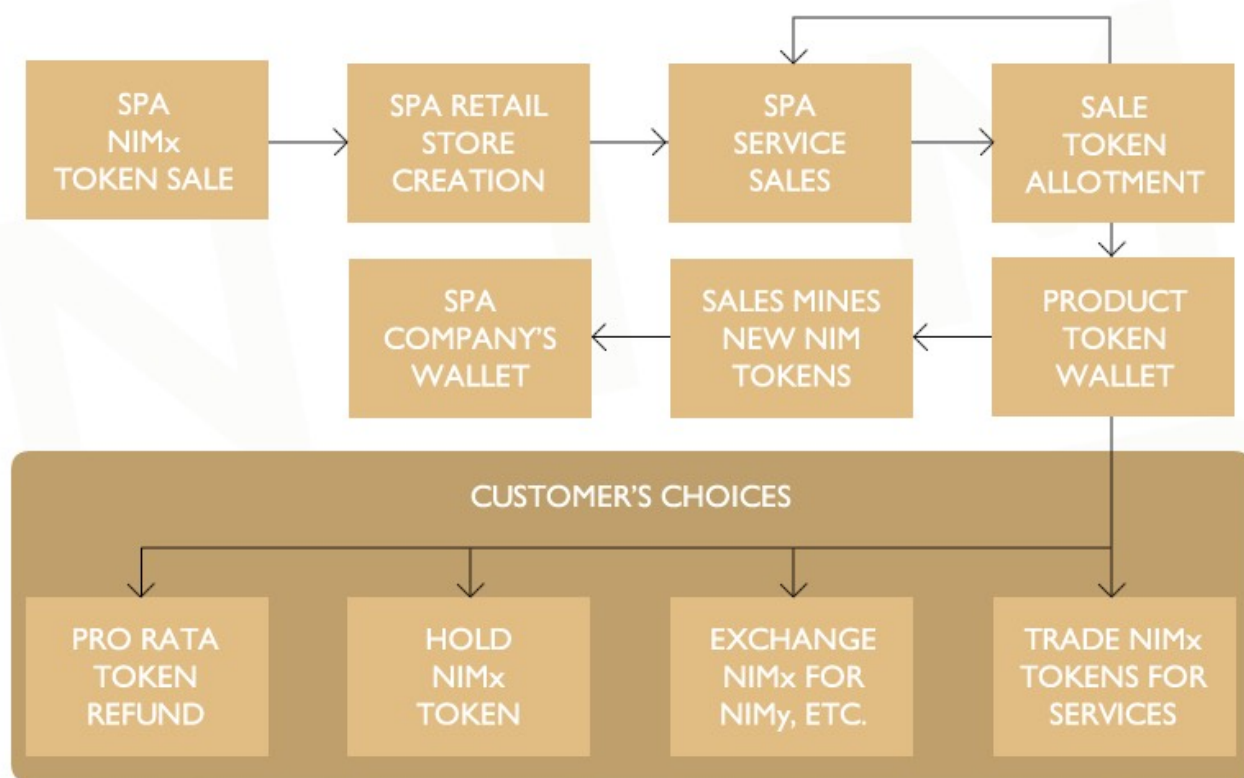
SPA NIMx TOKEN SALE

SPA RETAIL STORE CREATION

SPA SERVICE SALES

SALE TOKEN ALLOTMENT

PRODUCT TOKEN WALLET

SALES MINES NEW NIM TOKENS

SPA COMPANY'S WALLET

CUSTOMER'S CHOICES

PRO RATA TOKEN REFUND

HOLD NIMx TOKEN

EXCHANGE NIMx FOR NIMy, ETC.

TRADE NIMx TOKENS FOR SERVICES